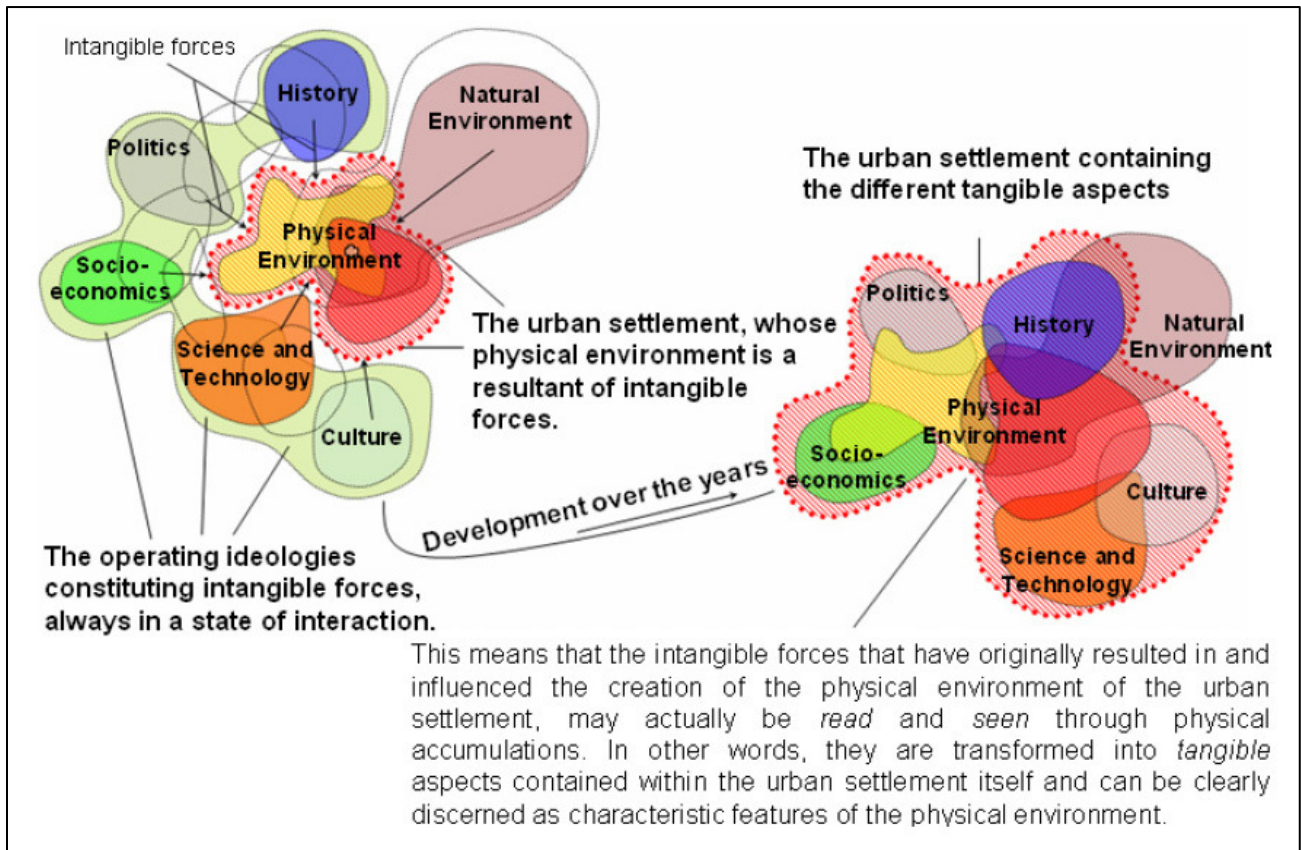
Intangible forces

History

Natural Environment

Politics

Physical Environment

Socio-economics

Science and Technology

Culture

The urban settlement, whose physical environment is a resultant of intangible forces.

The urban settlement containing the different tangible aspects

Politics

History

Natural Environment

Physical Environment

Socio-economics

Culture

Science and Technology

Development over the years

The operating ideologies constituting intangible forces, always in a state of interaction.

This means that the intangible forces that have originally resulted in and influenced the creation of the physical environment of the urban settlement, may actually be *read* and *seen* through physical accumulations. In other words, they are transformed into *tangible* aspects contained within the urban settlement itself and can be clearly discerned as characteristic features of the physical environment.